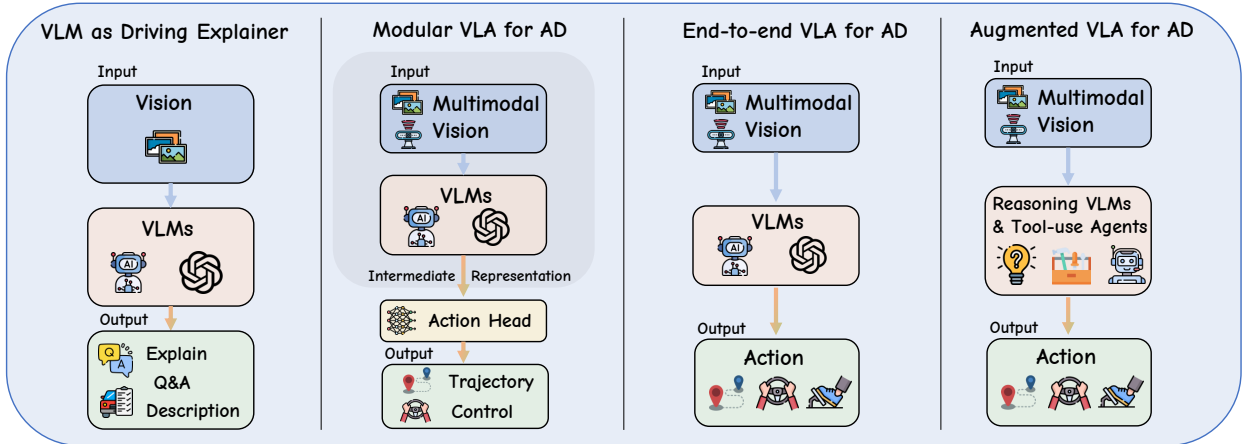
VLM as Driving Explainer

Input

Vision

VLMs

AI

Output

Q

A

Explain

Q&A

Description

Modular VLA for AD

Input

Multimodal Vision

VLMs

AI

Intermediate Representation

Action Head

Output

Trajectory

Control

End-to-end VLA for AD

Input

Multimodal Vision

VLMs

AI

Output

Action

Augmented VLA for AD

Input

Multimodal Vision

Reasoning VLMs & Tool-use Agents

Output

Action